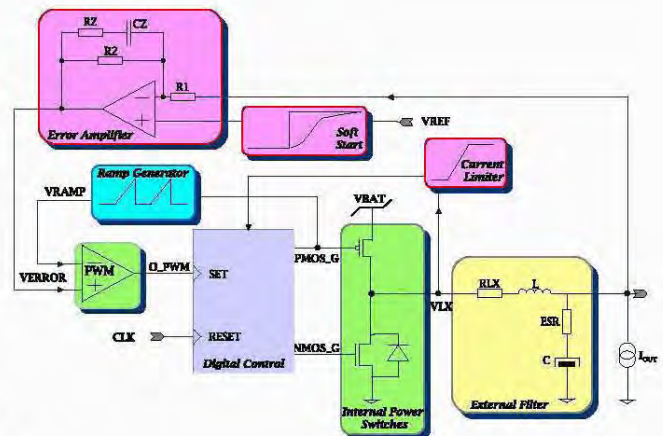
RZ
CZ
R2
R1
Error Amplifier
Soft Start
VREF
Current Limiter
Ramp Generator
VRAMP
VBAT
PWM
O_PWM
SET
PMOS_G
VERROR
RLX
L
VLX
ESR
CLK
RESET
NMOS_G
C
$I_{OUT}$
Digital Control
External Filter
Internal Power Switches